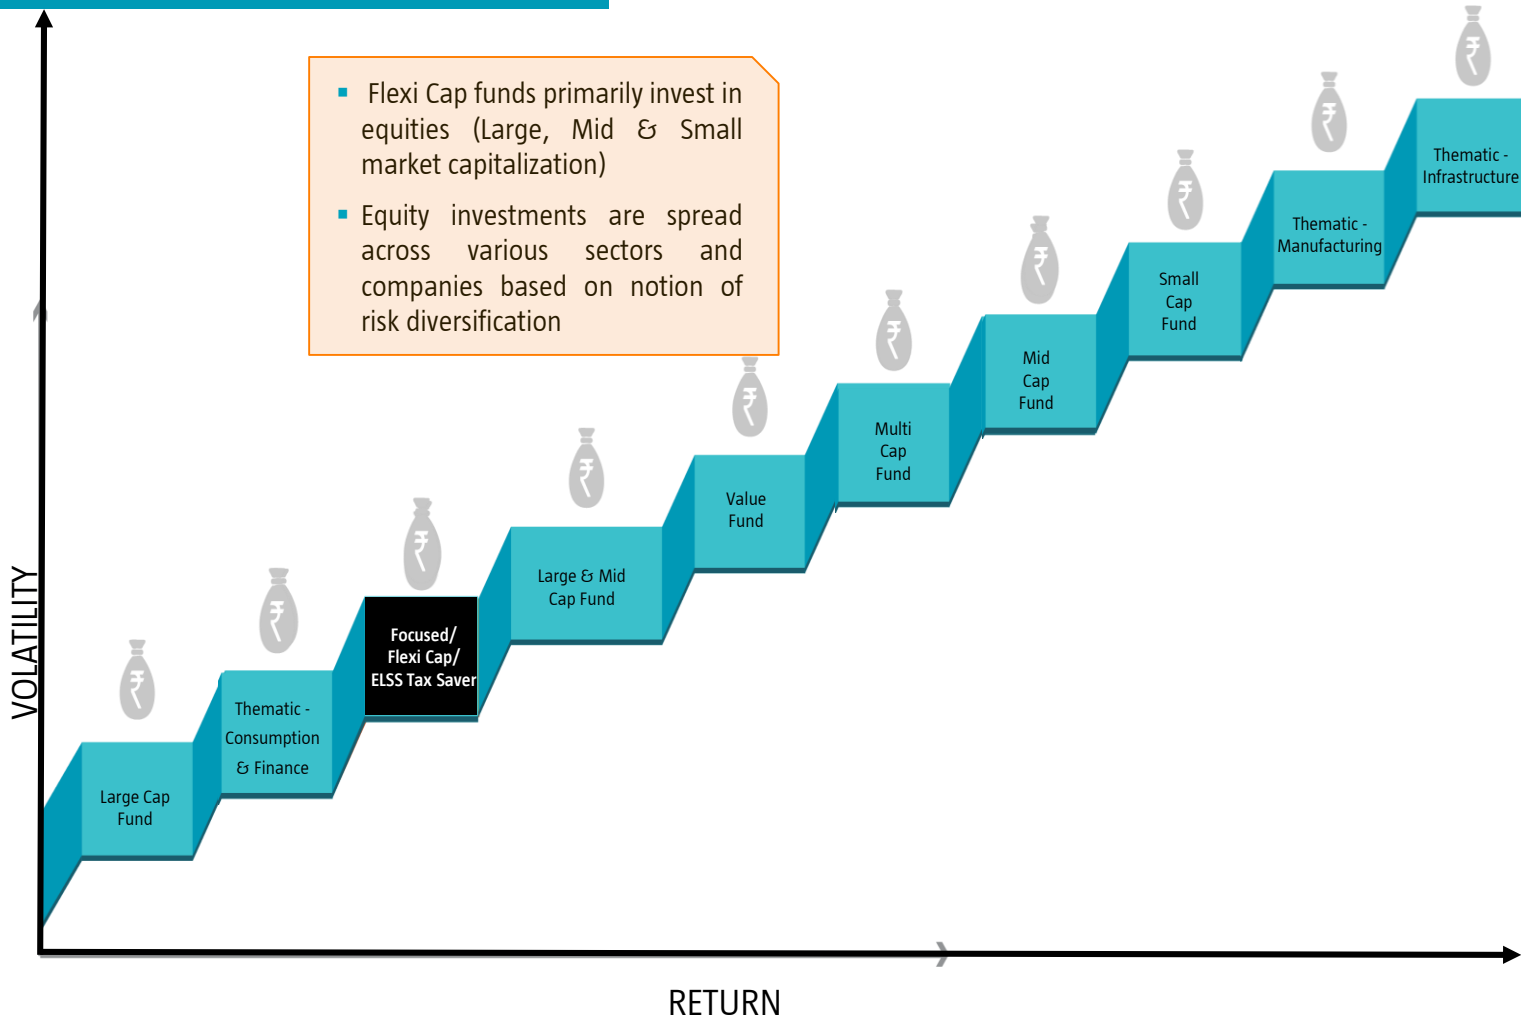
▪ Flexi Cap funds primarily invest in equities (Large, Mid & Small market capitalization)

▪ Equity investments are spread across various sectors and companies based on notion of risk diversification

VOLATILITY

Large Cap Fund

₹

Thematic - Consumption & Finance

₹

Focused/ Flexi Cap/ ELSS Tax Saver

₹

Large & Mid Cap Fund

₹

Value Fund

₹

Multi Cap Fund

₹

Mid Cap Fund

₹

Small Cap Fund

₹

Thematic - Manufacturing

₹

Thematic - Infrastructure

₹

RETURN